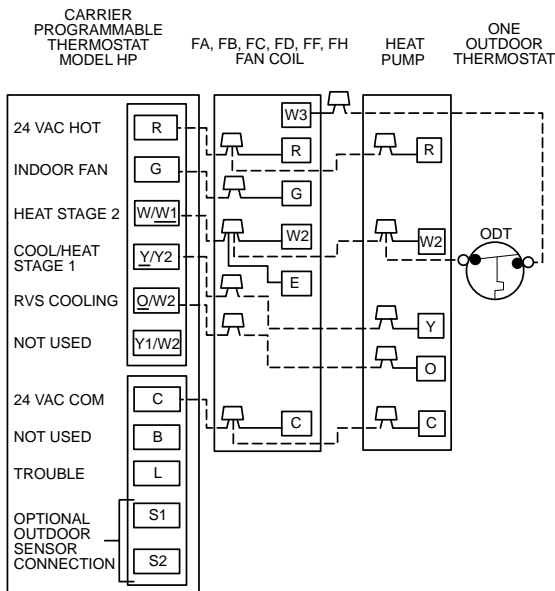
CARRIER PROGRAMMABLE THERMOSTAT MODEL HP

FA, FB, FC, FD, FF, FH FAN COIL

HEAT PUMP

ONE OUTDOOR THERMOSTAT

24 VAC HOT
R

INDOOR FAN
G

HEAT STAGE 2
W/W1

COOL/HEAT STAGE 1
Y/Y2

RVS COOLING
O/W2

NOT USED
Y1/W2

24 VAC COM
C

NOT USED
B

TROUBLE
L

OPTIONAL OUTDOOR SENSOR CONNECTION
S1
S2

W3
R
G
W2
E
C

R
W2
Y
O
C

ODT